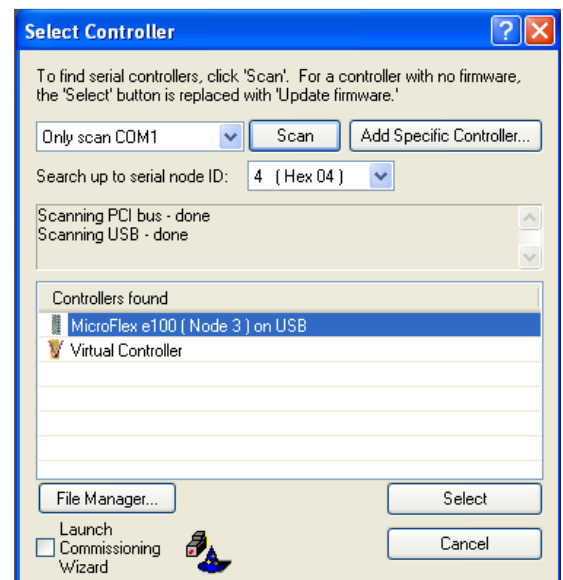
Select Controller

To find serial controllers, click 'Scan'. For a controller with no firmware, the 'Select' button is replaced with 'Update firmware.'

Only scan COM1

Scan

Add Specific Controller...

Search up to serial node ID: 4 ( Hex 04 )

Scanning PCI bus - done
Scanning USB - done

| Controllers found |
|---|
| MicroFlex e100 ( Node 3 ) on USB |
| Virtual Controller |

File Manager...

Select

Launch Commissioning Wizard

Cancel